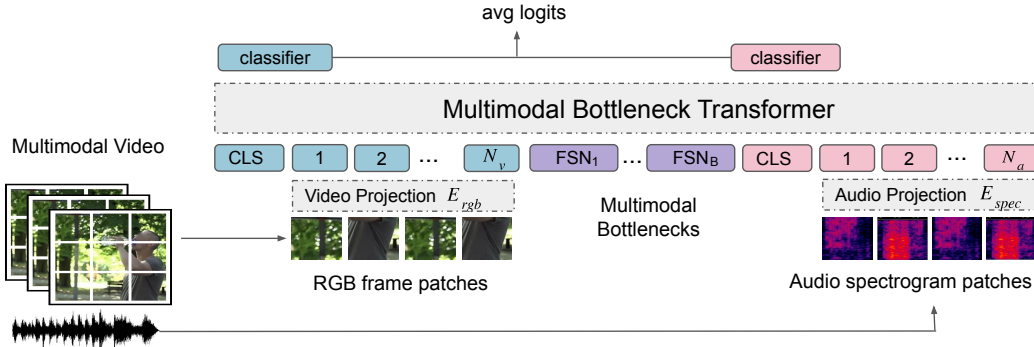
avg logits

classifier

classifier

Multimodal Bottleneck Transformer

Multimodal Video

CLS 1 2 ... $N_v$ $FSN_1$ ... $FSN_B$ CLS 1 2 ... $N_a$

Video Projection $E_{rgb}$

Multimodal Bottlenecks

Audio Projection $E_{spec}$

RGB frame patches

Audio spectrogram patches